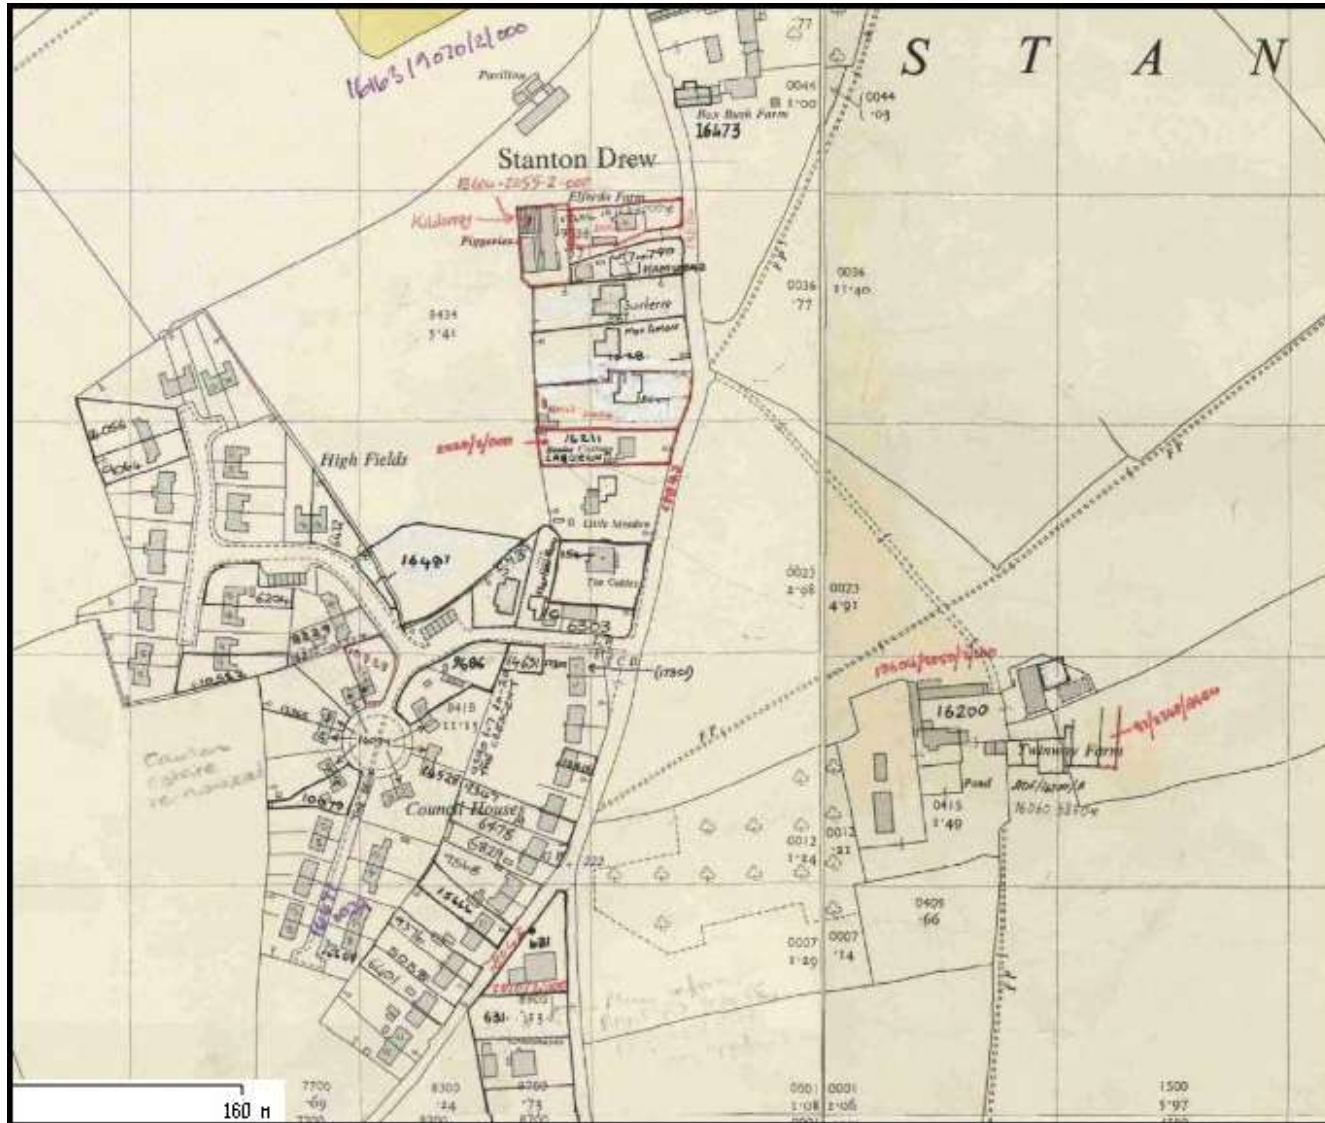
S T A N

16163/1070/2/000

Pavilion

77

0046
1·00

0044
·03

Box Bush Farm

16473

Stanton Drew

Elfords Farm

Kidney

Piggeries

0036
·77

0036
11·40

0434
3·41

Sunbeam

16231

High Fields

16491

Little Meadow

The Cabin

6503

0023
2·08

0023
4·91

6206

9686

16200

Tuliway Farm

Pond

0415
1·49

0415
11·55

Council Houses

6476

1566

0012
1·24

0012
·22

0409
·66

Caution
Fixture
removal

681

0007
1·29

0007
·14

631

F.P.

7700
·69

8300
·24

8700
·73

0001
1·08

0001
2·06

1500
5·97

160 m